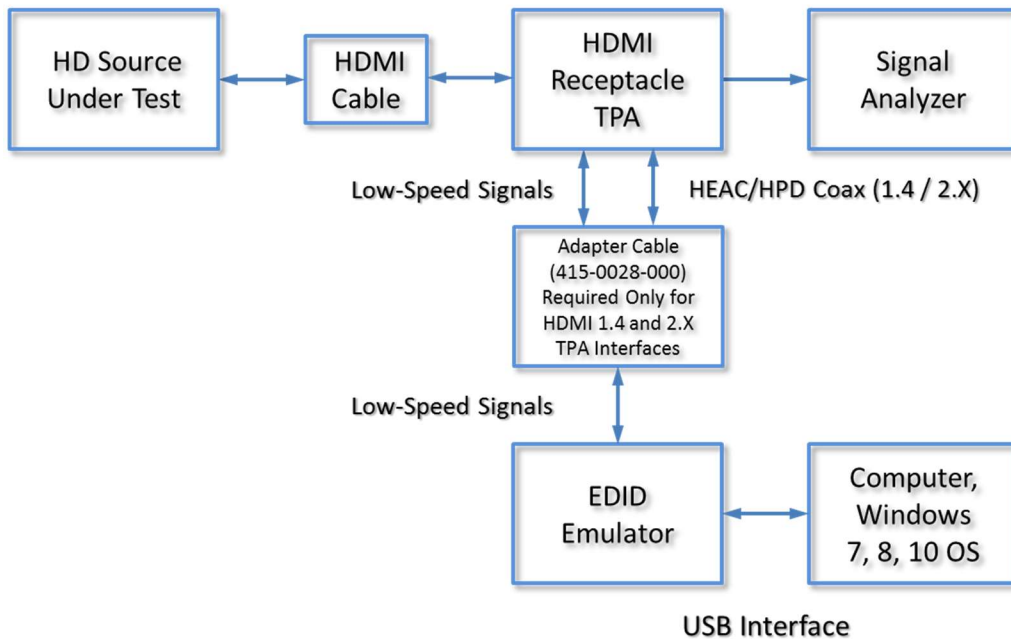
HD Source Under Test

HDMI Cable

HDMI Receptacle TPA

Signal Analyzer

Low-Speed Signals

HEAC/HPD Coax (1.4 / 2.X)

Adapter Cable (415-0028-000) Required Only for HDMI 1.4 and 2.X TPA Interfaces

Low-Speed Signals

EDID Emulator

Computer, Windows 7, 8, 10 OS

USB Interface